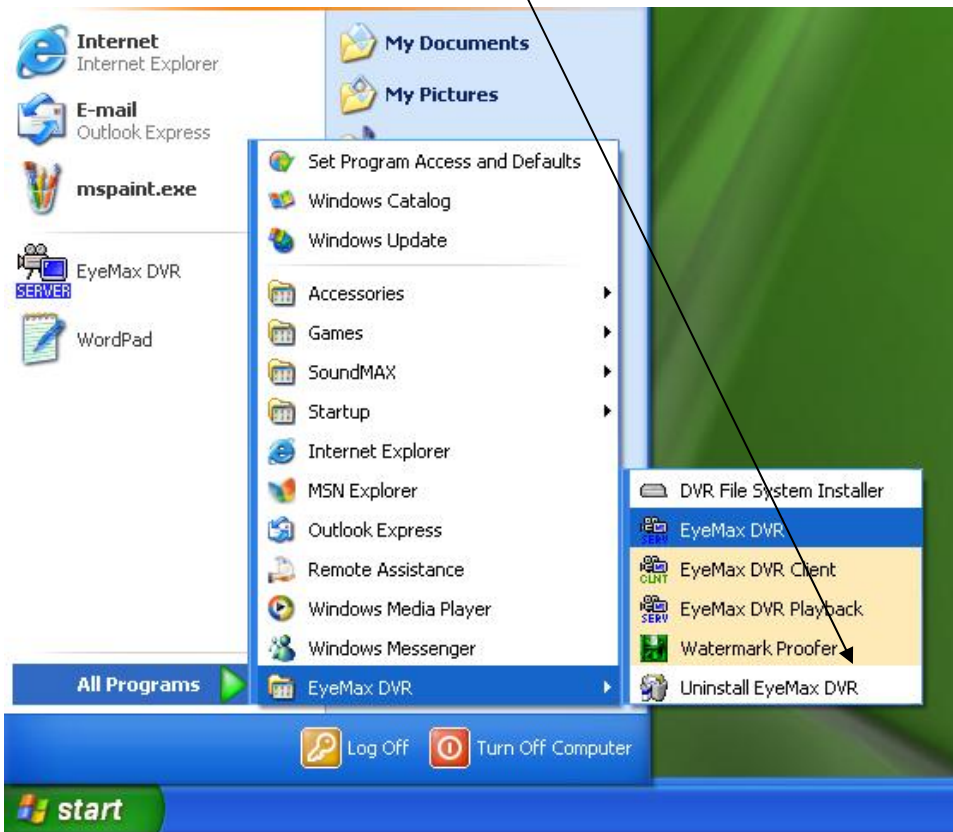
Internet
Internet Explorer

E-mail
Outlook Express

mspaint.exe

SERVER
EyeMax DVR

WordPad

My Documents

My Pictures

Set Program Access and Defaults
Windows Catalog
Windows Update
Accessories
Games
SoundMAX
Startup
Internet Explorer
MSN Explorer
Outlook Express
Remote Assistance
Windows Media Player
Windows Messenger
EyeMax DVR

DVR File System Installer
SERV EyeMax DVR
CLNT EyeMax DVR Client
SERV EyeMax DVR Playback
Watermark Proofer
Uninstall EyeMax DVR

All Programs

Log Off
Turn Off Computer

start